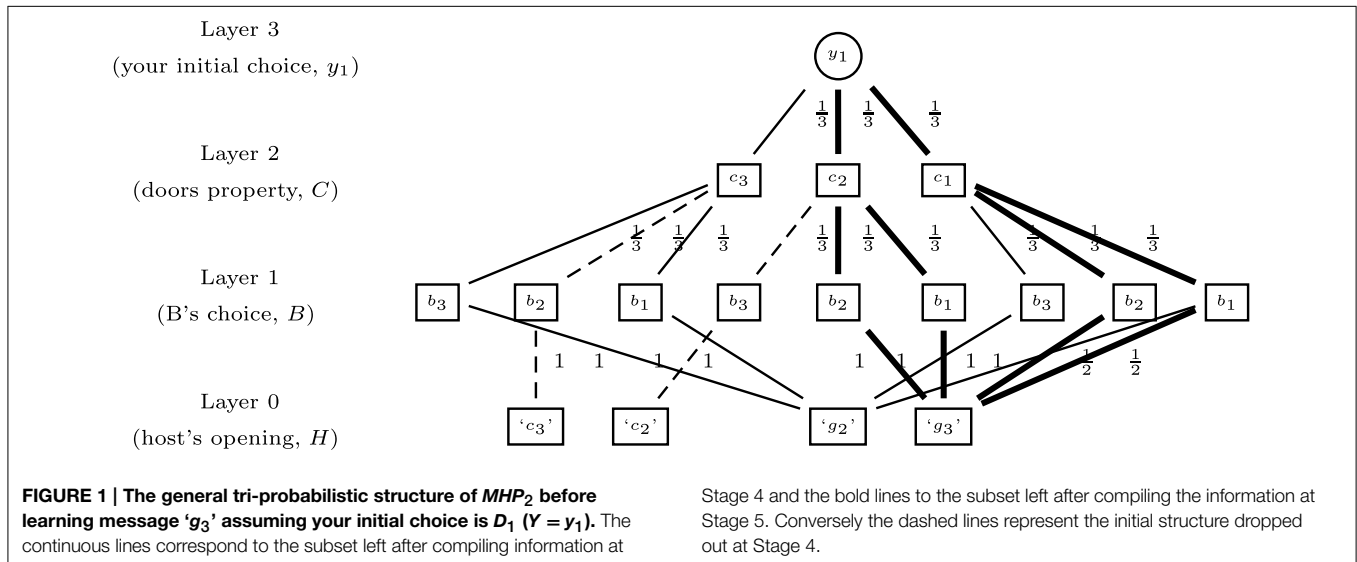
Layer 3
(your initial choice, $y_1$)

Layer 2
(doors property, $C$)

Layer 1
(B's choice, $B$)

Layer 0
(host's opening, $H$)

$y_1$

$\frac{1}{3}$ $\frac{1}{3}$ $\frac{1}{3}$

$c_3$ $c_2$ $c_1$

$\frac{1}{3}$ $\frac{1}{3}$ $\frac{1}{3}$ $\frac{1}{3}$ $\frac{1}{3}$ $\frac{1}{3}$ $\frac{1}{3}$ $\frac{1}{3}$ $\frac{1}{3}$

$b_3$ $b_2$ $b_1$ $b_3$ $b_2$ $b_1$ $b_3$ $b_2$ $b_1$

1 1 1 1 1 1 1 1 $\frac{1}{2}$ $\frac{1}{2}$

'$c_3$' '$c_2$' '$g_2$' '$g_3$'

**FIGURE 1 | The general tri-probabilistic structure of $MHP_2$ before learning message '$g_3$' assuming your initial choice is $D_1$ ($Y = y_1$).** The continuous lines correspond to the subset left after compiling information at Stage 4 and the bold lines to the subset left after compiling the information at Stage 5. Conversely the dashed lines represent the initial structure dropped out at Stage 4.